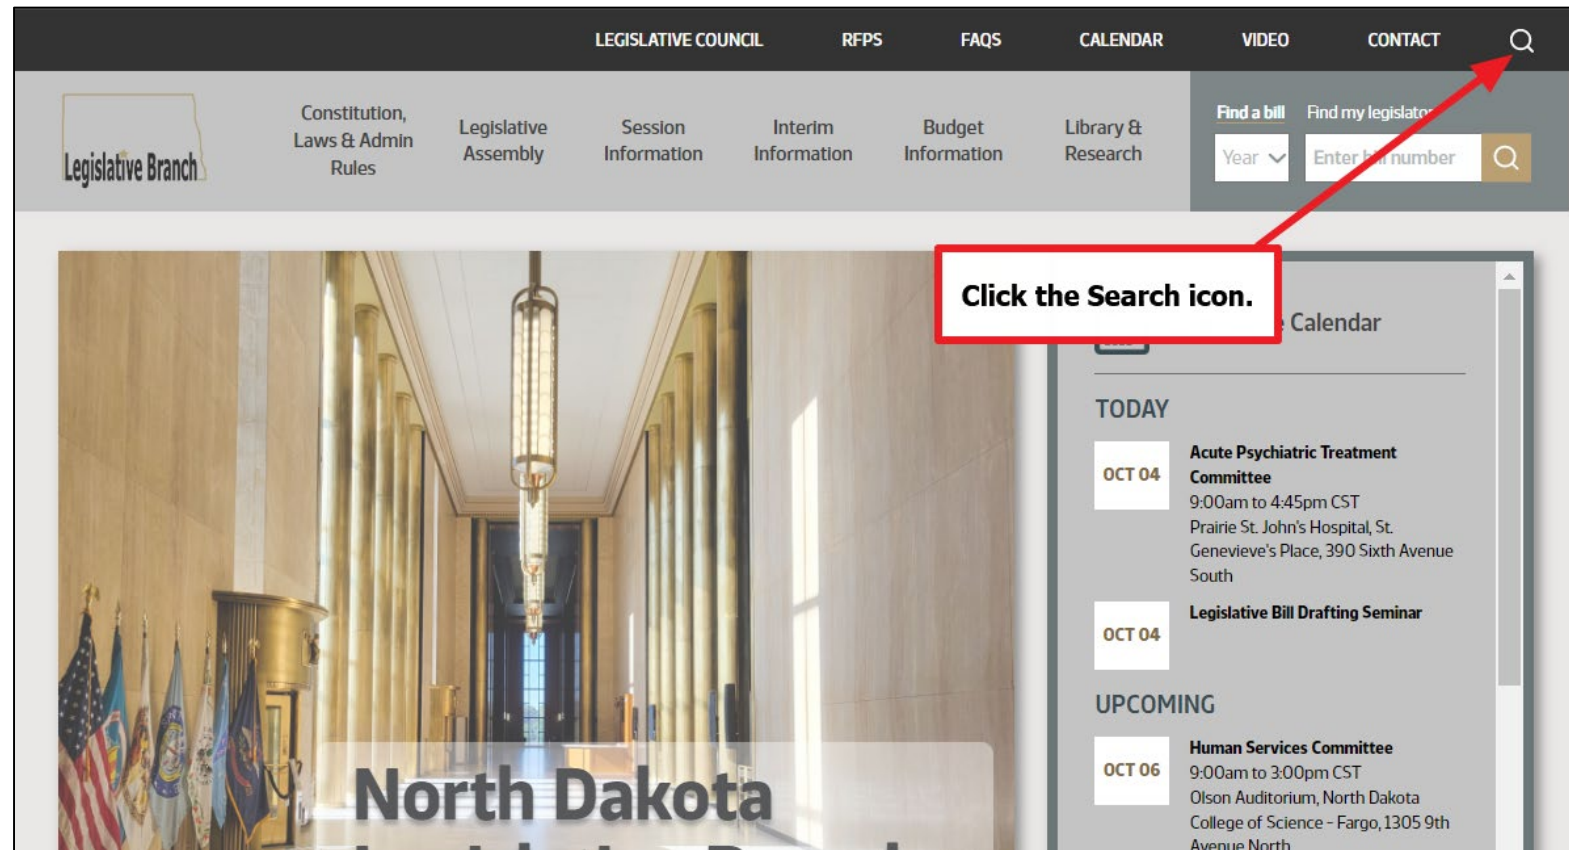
LEGISLATIVE COUNCIL RFPS FAQS CALENDAR VIDEO CONTACT

Legislative Branch

Constitution, Laws & Admin Rules

Legislative Assembly

Session Information

Interim Information

Budget Information

Library & Research

Find a bill Find my legislat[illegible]

Year

Enter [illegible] number

Click the Search icon.

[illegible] Calendar

TODAY

OCT 04

Acute Psychiatric Treatment Committee
9:00am to 4:45pm CST
Prairie St. John's Hospital, St. Genevieve's Place, 390 Sixth Avenue South

OCT 04

Legislative Bill Drafting Seminar

UPCOMING

OCT 06

Human Services Committee
9:00am to 3:00pm CST
Olson Auditorium, North Dakota College of Science - Fargo, 1305 9th Avenue North

North Dakota